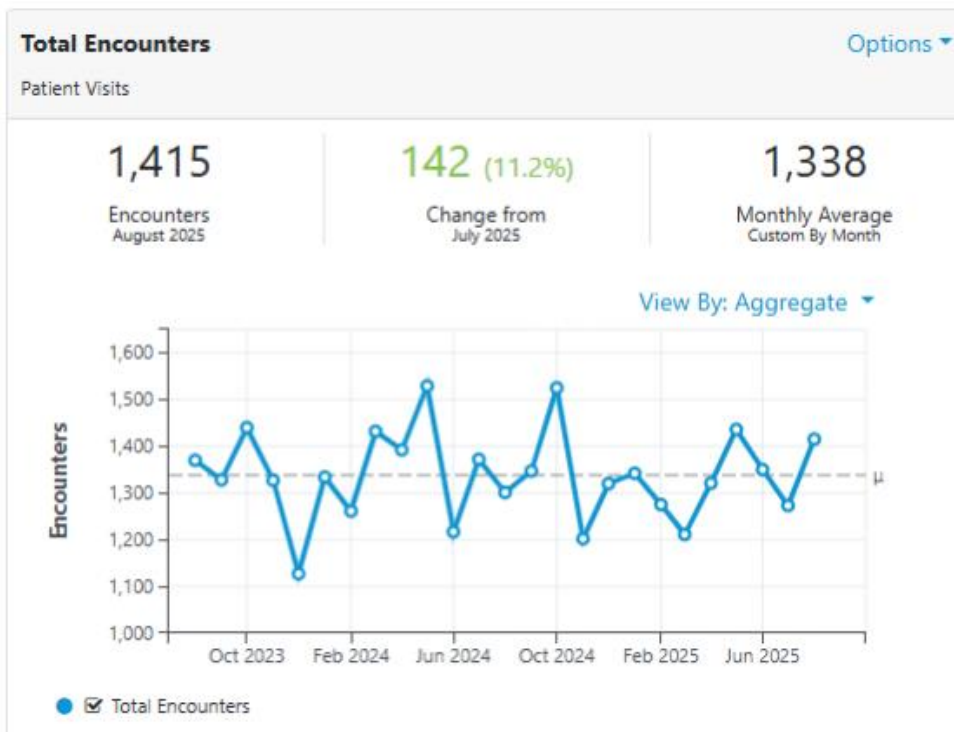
Total Encounters
Options

Patient Visits

1,415
Encounters
August 2025

142 (11.2%)
Change from
July 2025

1,338
Monthly Average
Custom By Month

View By: Aggregate

Encounters

1,600
1,500
1,400
1,300
1,200
1,100
1,000

μ

Oct 2023
Feb 2024
Jun 2024
Oct 2024
Feb 2025
Jun 2025

☑ Total Encounters